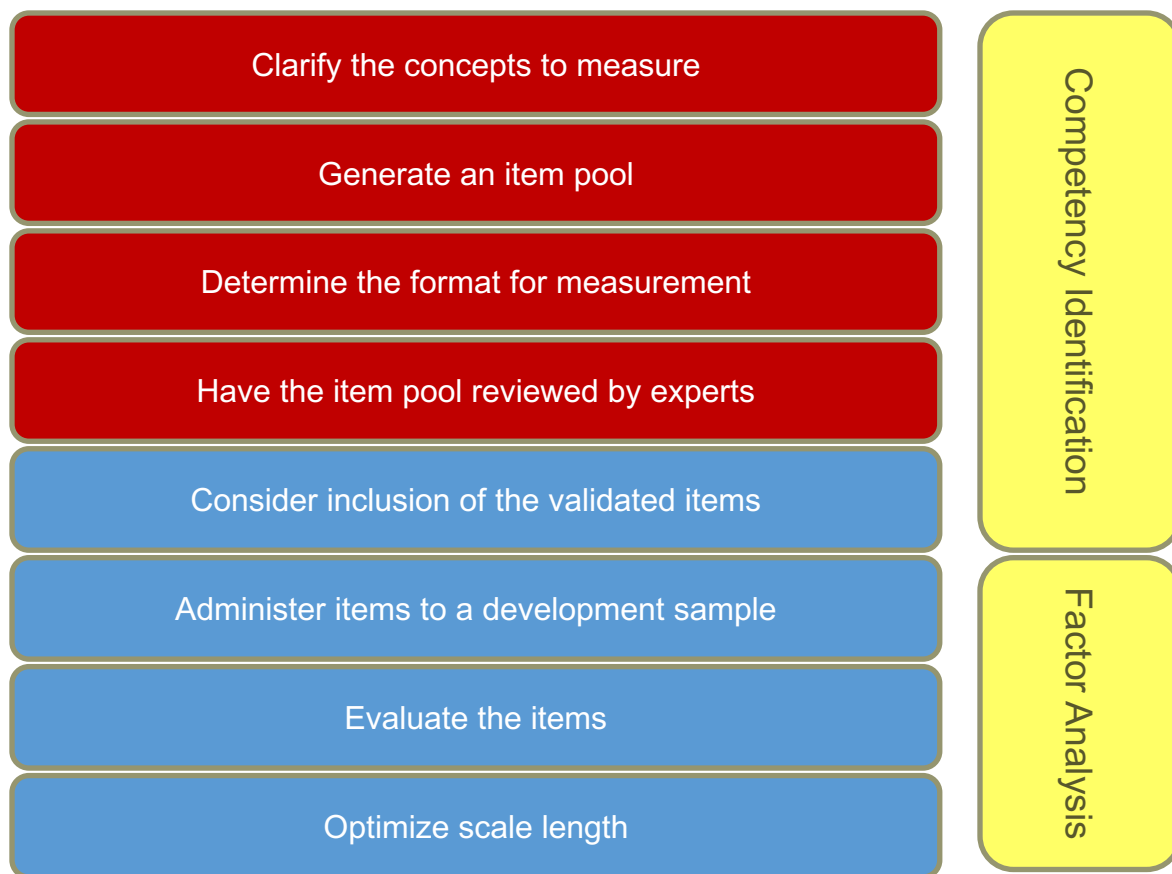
Clarify the concepts to measure

Generate an item pool

Determine the format for measurement

Have the item pool reviewed by experts

Consider inclusion of the validated items

Administer items to a development sample

Evaluate the items

Optimize scale length

Competency Identification

Factor Analysis